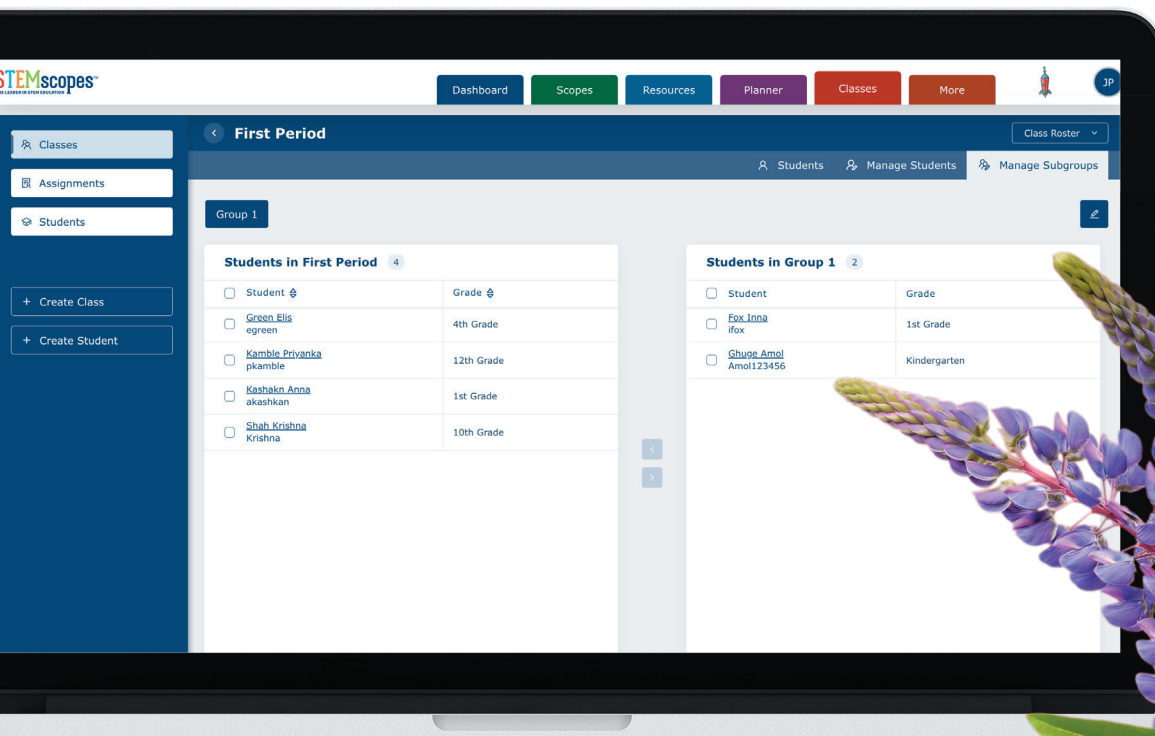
STEMscopes™
THE LEADER IN STEM EDUCATION

Dashboard
Scopes
Resources
Planner
Classes
More
JP

Classes
Assignments
Students

+ Create Class
+ Create Student

First Period
Class Roster

Students
Manage Students
Manage Subgroups

Group 1

Students in First Period 4

| Student | Grade |
|---|---|
| Green Elis egreen | 4th Grade |
| Kamble Priyanka pkamble | 12th Grade |
| Kashakn Anna akashkan | 1st Grade |
| Shah Krishna Krishna | 10th Grade |

Students in Group 1 2

| Student | Grade |
|---|---|
| Fox Inna ifox | 1st Grade |
| Ghuge Amol Amol123456 | Kindergarten |